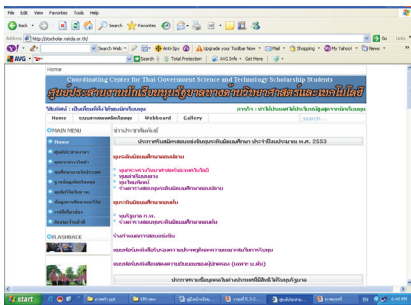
File Edit View Favorites Tools Help

Back Search Favorites

Address http://thaischolar.nstda.or.th/

Search Web Anti-Spy Upgrade your Toolbar Now Shopping My Yahoo! News

AVG Total Protection AVG Info Get More

Home

Coordinating Center for Thai Government Science and Technology Scholarship Students

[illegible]

Home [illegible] Webboard Gallery

MAIN MENU

Home

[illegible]

LASHBACK

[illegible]

start

4:40 PM